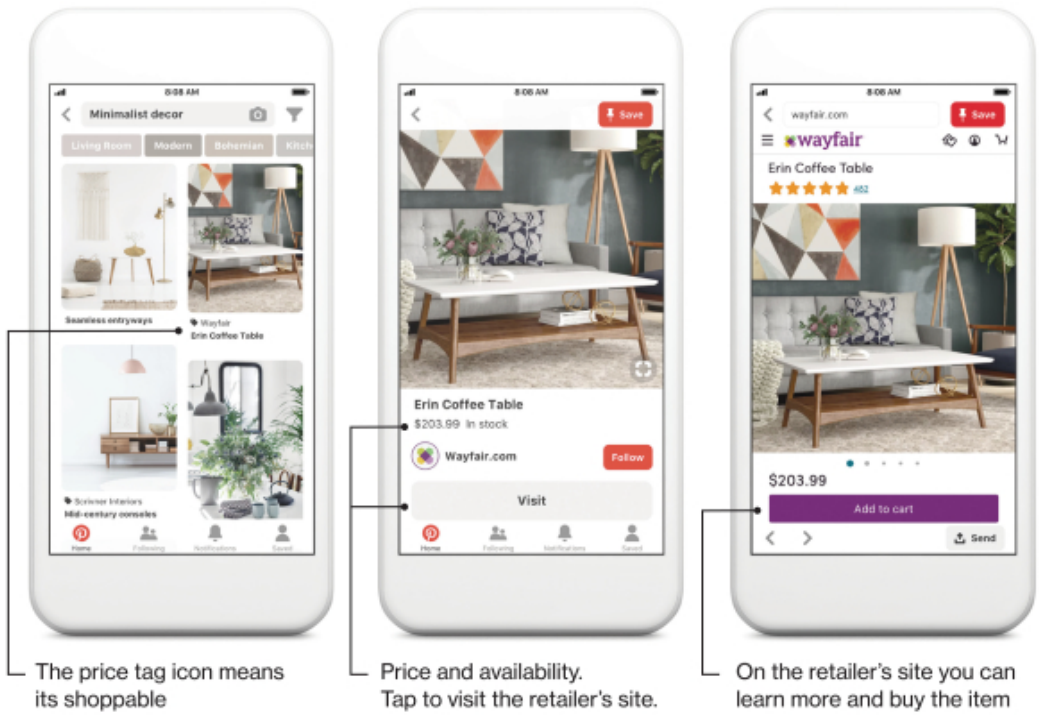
8:08 AM

Minimalist decor

Living Room
Modern
Bohemian
Kitch

Seamless entryways

Wayfair
Erin Coffee Table

Scrivner Interiors
Mid-century consoles

Home
Following
Notifications
Saved

8:08 AM

Save

Erin Coffee Table
$203.99 In stock

Wayfair.com
Follow

Visit

Home
Following
Notifications
Saved

8:08 AM

wayfair.com
Save

wayfair

Erin Coffee Table
452

$203.99
Add to cart

Send

The price tag icon means its shoppable

Price and availability.
Tap to visit the retailer's site.

On the retailer's site you can learn more and buy the item